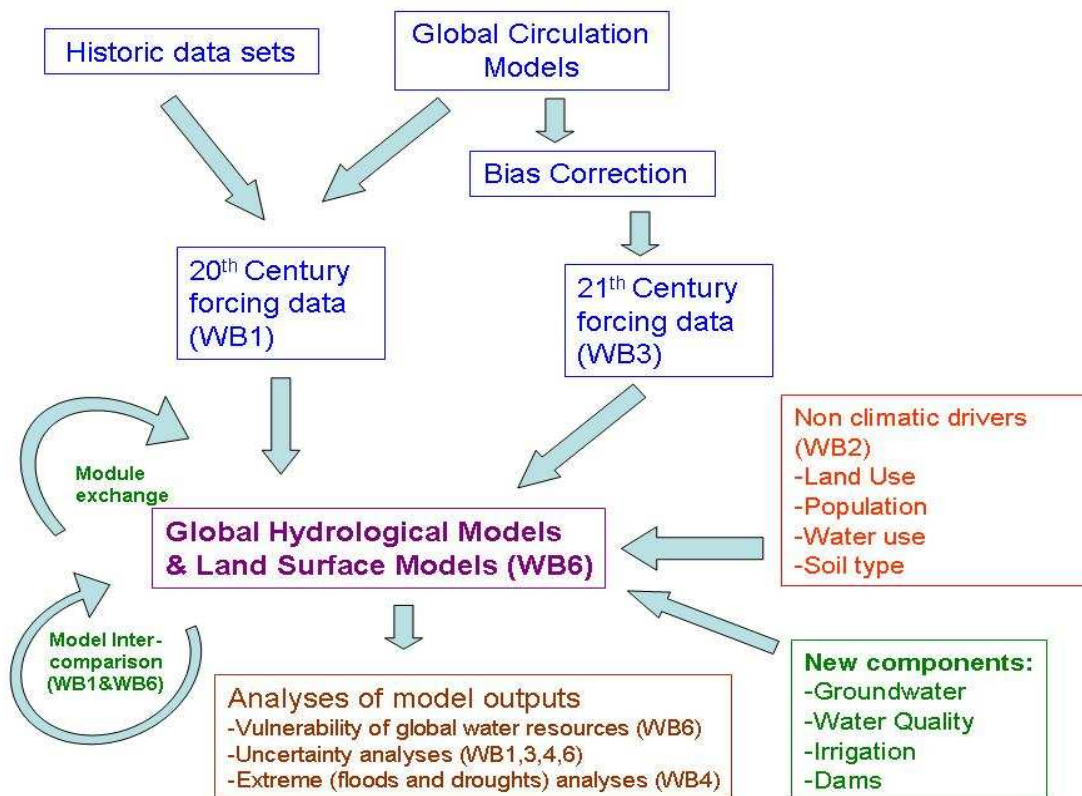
Historic data sets

Global Circulation Models

Bias Correction

$20^{th}$ Century forcing data (WB1)

$21^{th}$ Century forcing data (WB3)

Non climatic drivers (WB2)
-Land Use
-Population
-Water use
-Soil type

Module exchange

Global Hydrological Models & Land Surface Models (WB6)

Model Inter-comparison (WB1&WB6)

New components:
-Groundwater
-Water Quality
-Irrigation
-Dams

Analyses of model outputs
-Vulnerability of global water resources (WB6)
-Uncertainty analyses (WB1,3,4,6)
-Extreme (floods and droughts) analyses (WB4)